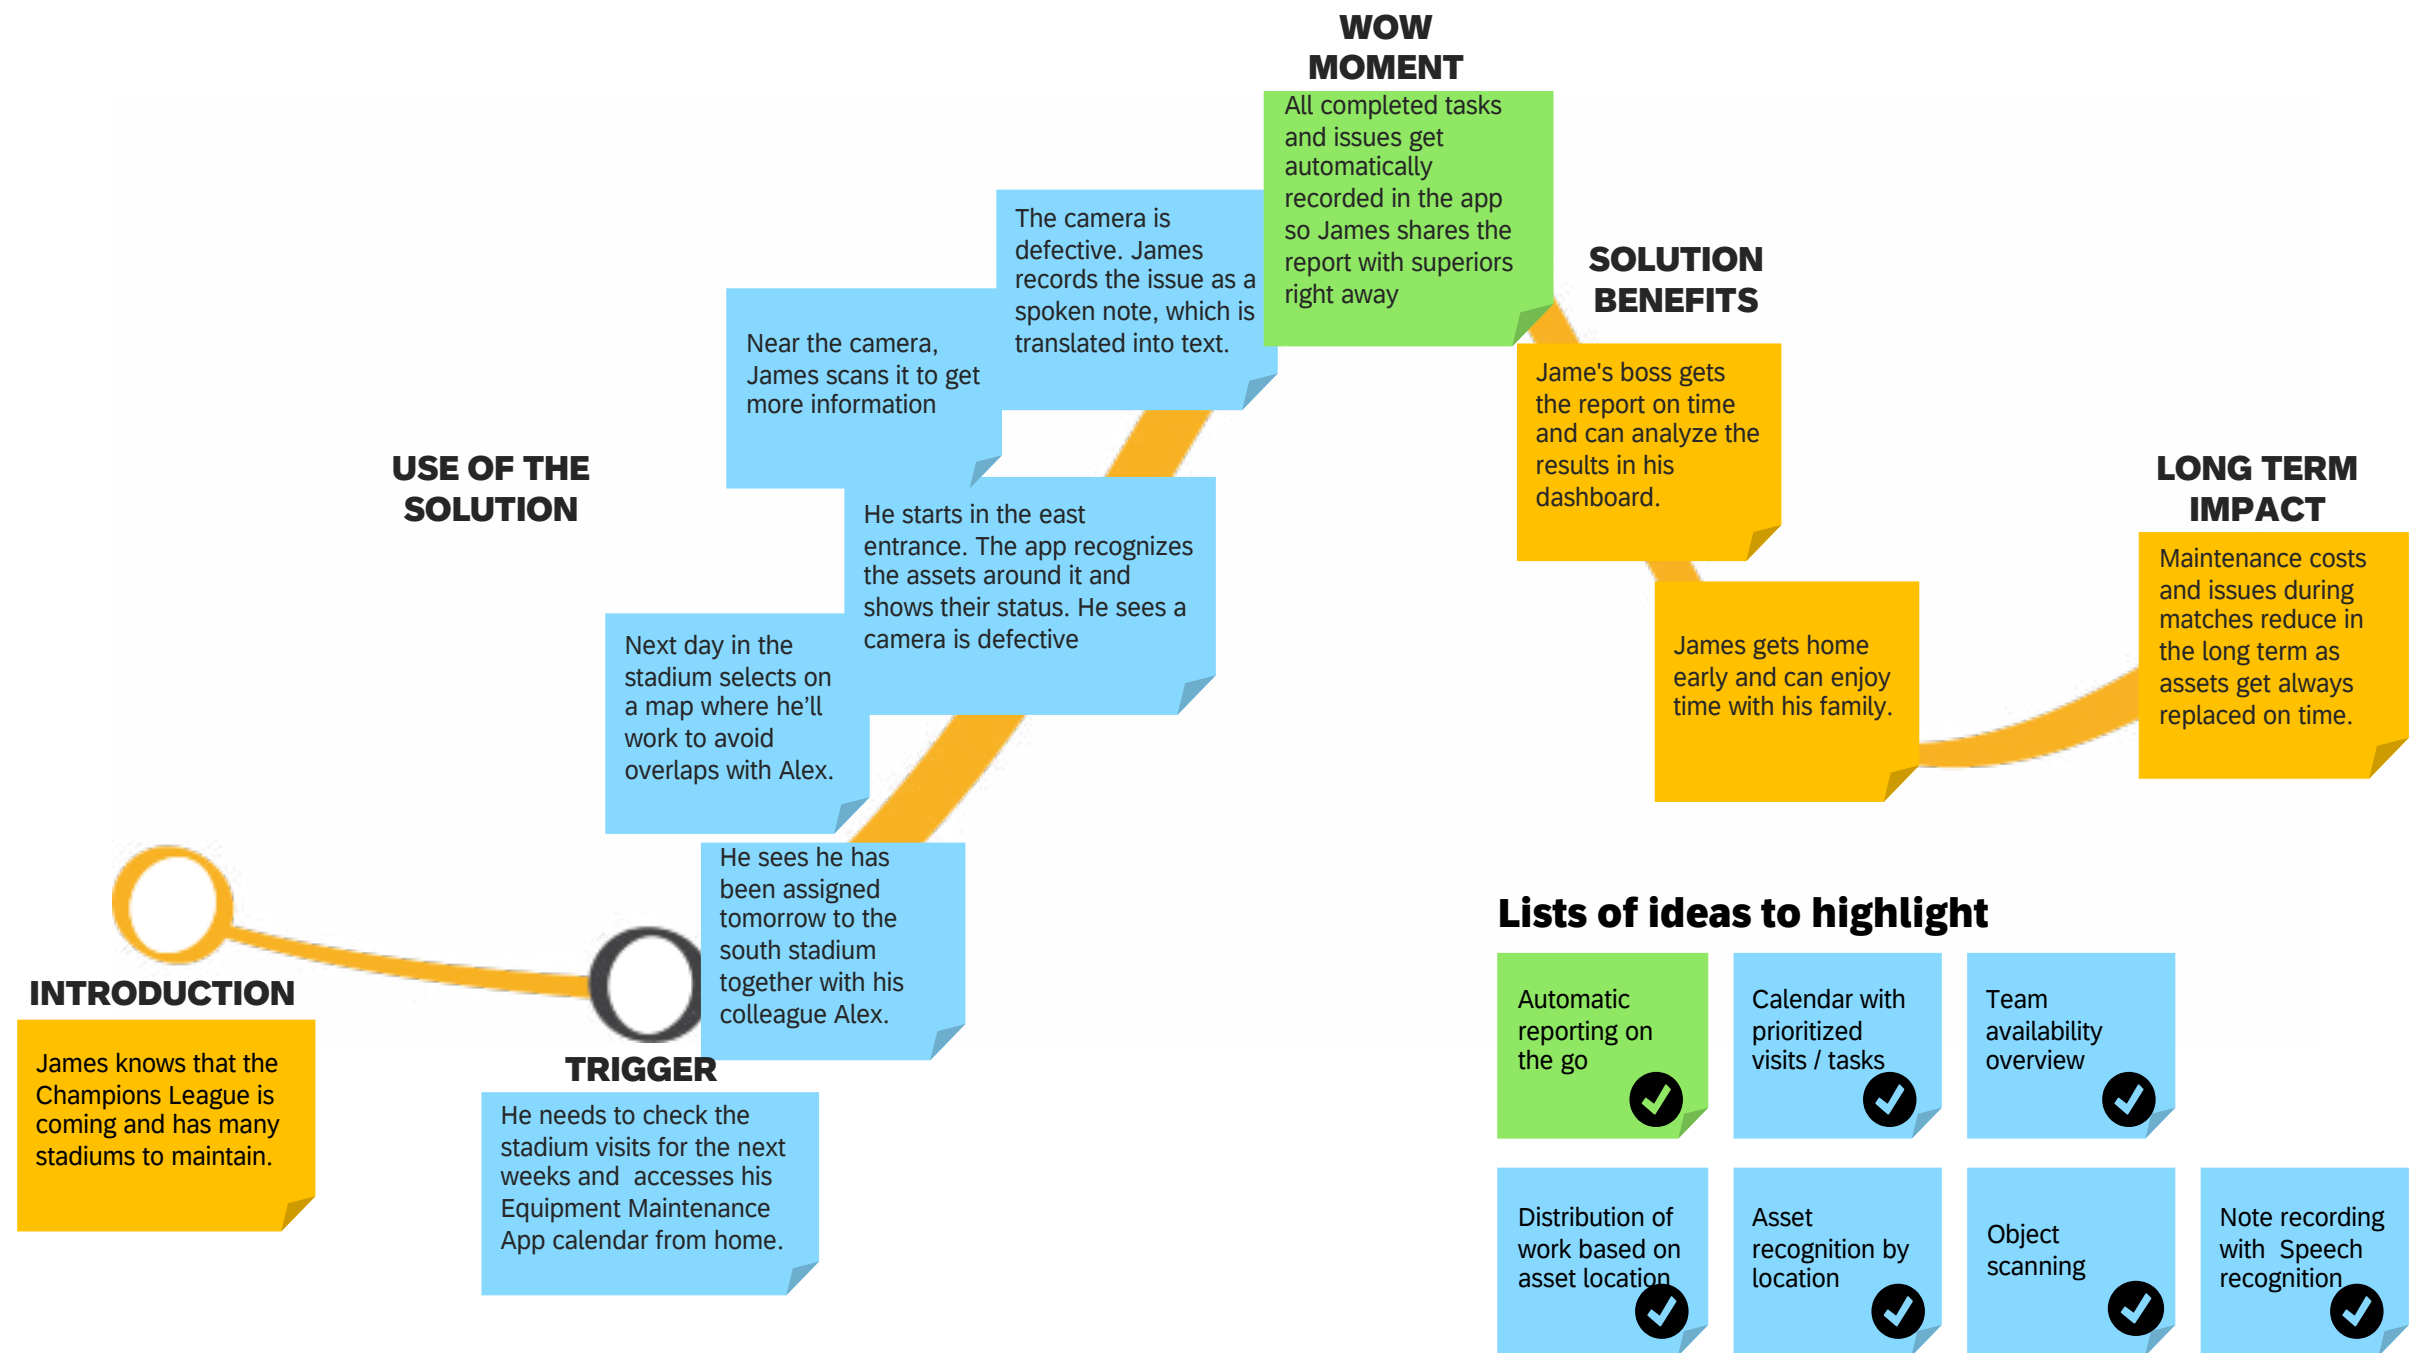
INTRODUCTION

James knows that the Champions League is coming and has many stadiums to maintain.

TRIGGER

He needs to check the stadium visits for the next weeks and accesses his Equipment Maintenance App calendar from home.

He sees he has been assigned tomorrow to the south stadium together with his colleague Alex.

USE OF THE SOLUTION

Next day in the stadium selects on a map where he'll work to avoid overlaps with Alex.

He starts in the east entrance. The app recognizes the assets around it and shows their status. He sees a camera is defective

Near the camera, James scans it to get more information

The camera is defective. James records the issue as a spoken note, which is translated into text.

WOW MOMENT

All completed tasks and issues get automatically recorded in the app so James shares the report with superiors right away

SOLUTION BENEFITS

Jame's boss gets the report on time and can analyze the results in his dashboard.

James gets home early and can enjoy time with his family.

LONG TERM IMPACT

Maintenance costs and issues during matches reduce in the long term as assets get always replaced on time.

Lists of ideas to highlight

Automatic reporting on the go

Calendar with prioritized visits / tasks

Team availability overview

Distribution of work based on asset location

Asset recognition by location

Object scanning

Note recording with Speech recognition